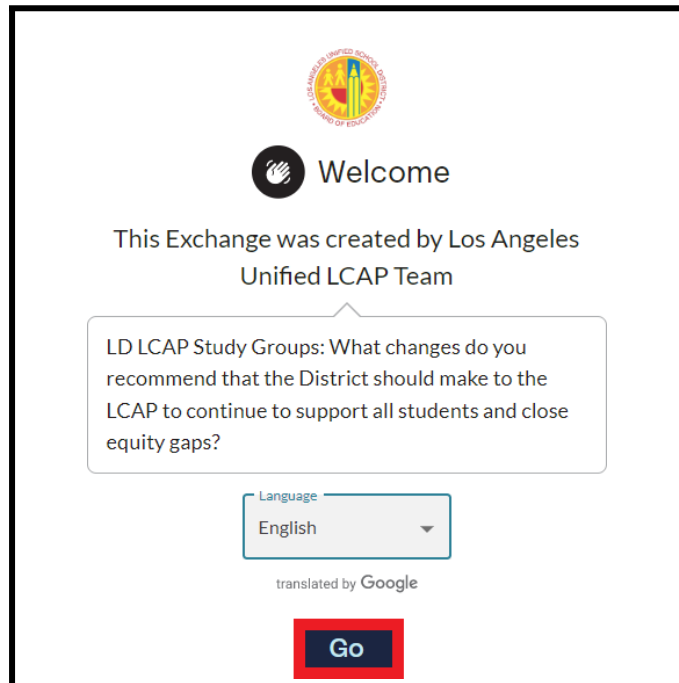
LOS ANGELES UNIFIED SCHOOL DISTRICT
BOARD OF EDUCATION

Welcome

This Exchange was created by Los Angeles Unified LCAP Team

LD LCAP Study Groups: What changes do you recommend that the District should make to the LCAP to continue to support all students and close equity gaps?

Language
English

translated by Google

Go